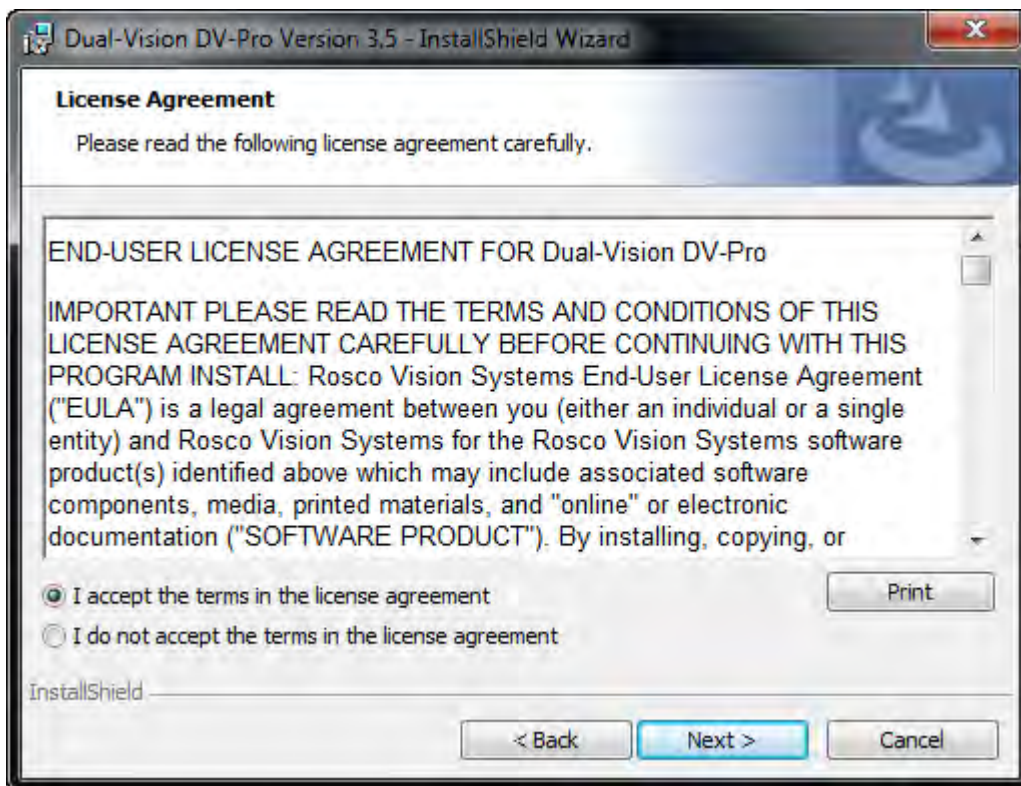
Dual-Vision DV-Pro Version 3.5 - InstallShield Wizard

License Agreement

Please read the following license agreement carefully.

END-USER LICENSE AGREEMENT FOR Dual-Vision DV-Pro

IMPORTANT PLEASE READ THE TERMS AND CONDITIONS OF THIS LICENSE AGREEMENT CAREFULLY BEFORE CONTINUING WITH THIS PROGRAM INSTALL: Rosco Vision Systems End-User License Agreement ("EULA") is a legal agreement between you (either an individual or a single entity) and Rosco Vision Systems for the Rosco Vision Systems software product(s) identified above which may include associated software components, media, printed materials, and "online" or electronic documentation ("SOFTWARE PRODUCT"). By installing, copying, or

I accept the terms in the license agreement

Print

I do not accept the terms in the license agreement

InstallShield

< Back

Next >

Cancel